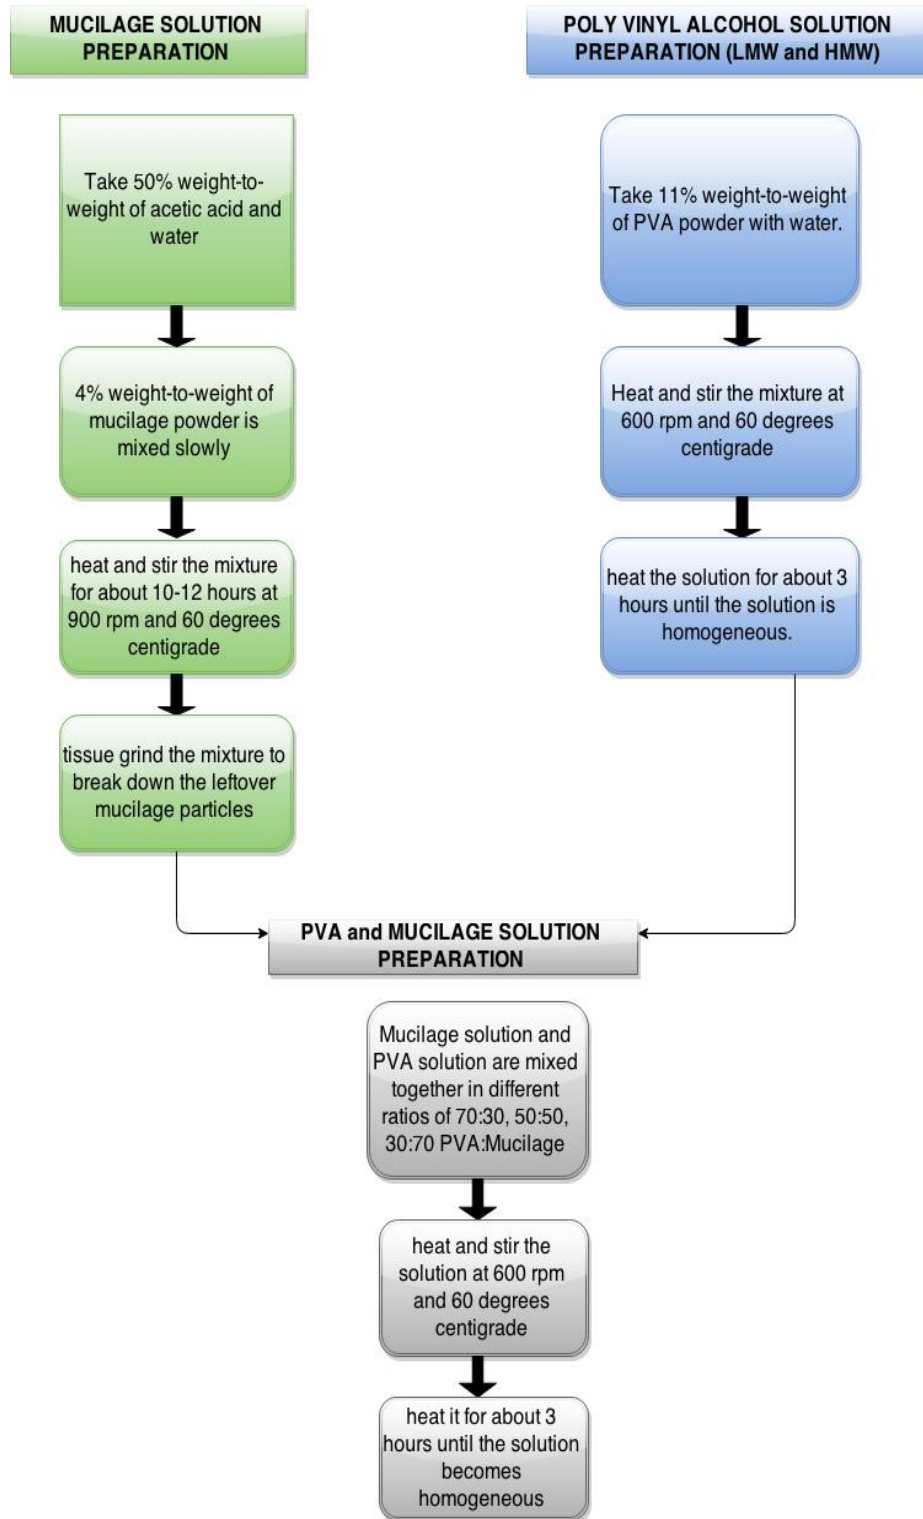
MUCILAGE SOLUTION PREPARATION

Take 50% weight-to-weight of acetic acid and water

4% weight-to-weight of mucilage powder is mixed slowly

heat and stir the mixture for about 10-12 hours at 900 rpm and 60 degrees centigrade

tissue grind the mixture to break down the leftover mucilage particles

POLY VINYL ALCOHOL SOLUTION PREPARATION (LMW and HMW)

Take 11% weight-to-weight of PVA powder with water.

Heat and stir the mixture at 600 rpm and 60 degrees centigrade

heat the solution for about 3 hours until the solution is homogeneous.

PVA and MUCILAGE SOLUTION PREPARATION

Mucilage solution and PVA solution are mixed together in different ratios of 70:30, 50:50, 30:70 PVA:Mucilage

heat and stir the solution at 600 rpm and 60 degrees centigrade

heat it for about 3 hours until the solution becomes homogeneous